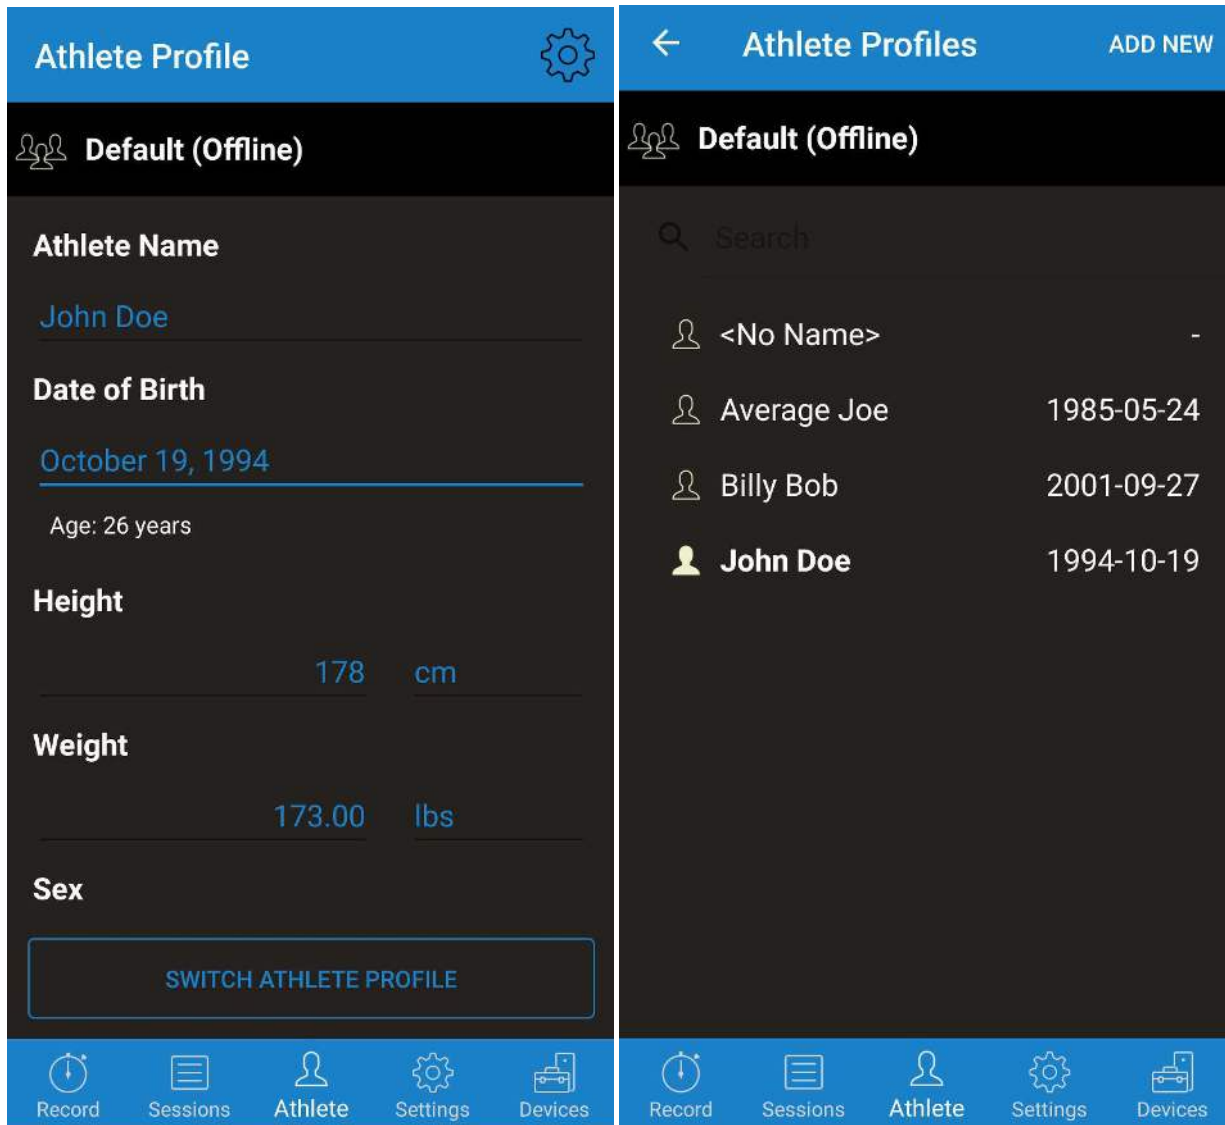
Athlete Profile

Default (Offline)

Athlete Name

John Doe

Date of Birth

October 19, 1994

Age: 26 years

Height

178 cm

Weight

173.00 lbs

Sex

SWITCH ATHLETE PROFILE

Record Sessions Athlete Settings Devices

Athlete Profiles ADD NEW

Default (Offline)

Search

| | |
|---|---|
| <No Name> | - |
| Average Joe | 1985-05-24 |
| Billy Bob | 2001-09-27 |
| John Doe | 1994-10-19 |

Record Sessions Athlete Settings Devices